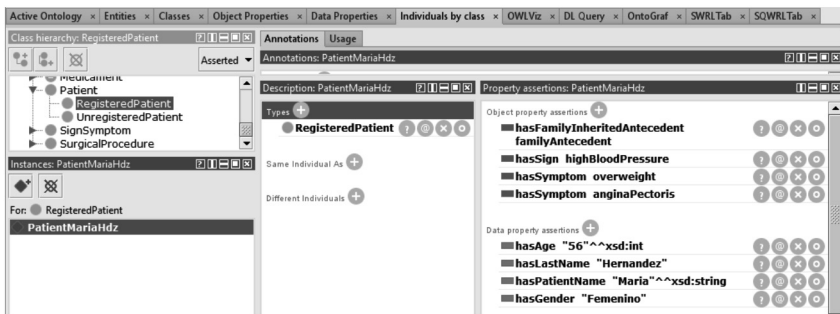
Active Ontology × Entities × Classes × Object Properties × Data Properties × Individuals by class × OWLViz × DL Query × OntoGraf × SWRLTab × SQWRLTab ×

Class hierarchy: RegisteredPatient

Asserted

Medicament
Patient
RegisteredPatient
UnregisteredPatient
SignSymptom
SurgicalProcedure

Instances: PatientMariaHdz

For: RegisteredPatient

PatientMariaHdz

Annotations Usage

Annotations: PatientMariaHdz

Description: PatientMariaHdz

Types

RegisteredPatient

Same Individual As

Different Individuals

Property assertions: PatientMariaHdz

Object property assertions

hasFamilyInheritedAntecedent familyAntecedent
hasSign highBloodPressure
hasSymptom overweight
hasSymptom anginaPectoris

Data property assertions

hasAge "56"^^xsd:int
hasLastName "Hernandez"
hasPatientName "Maria"^^xsd:string
hasGender "Femenino"